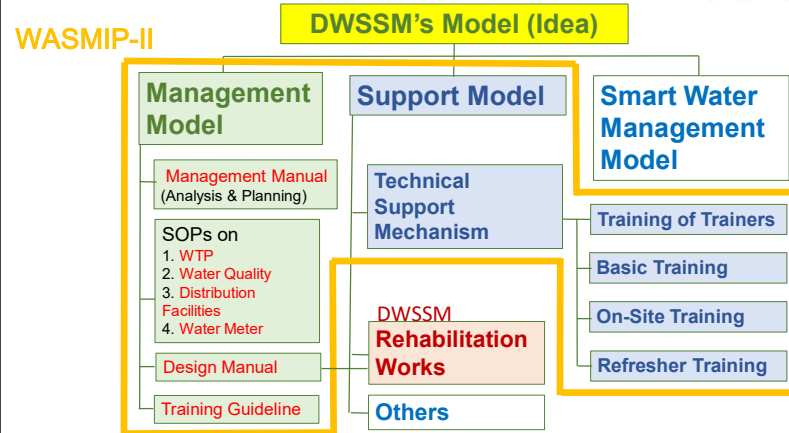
DWSSM's Model (Idea)

WASMIP-II

Management Model

Support Model

Smart Water Management Model

Management Manual (Analysis & Planning)

SOPs on
1. WTP
2. Water Quality
3. Distribution Facilities
4. Water Meter

Design Manual

Training Guideline

Technical Support Mechanism

Training of Trainers

Basic Training

On-Site Training

Refresher Training

DWSSM
Rehabilitation Works

Others